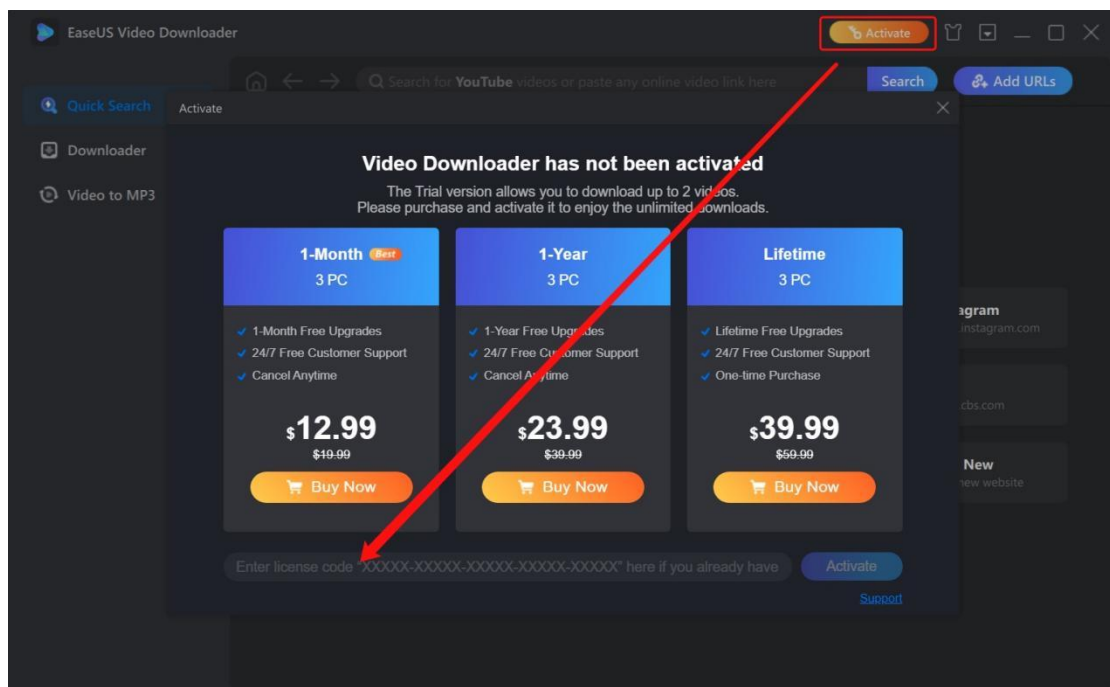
EaseUS Video Downloader

Activate

Search for YouTube videos or paste any online video link here

Search

Add URLs

Quick Search

Downloader

Video to MP3

Activate

Video Downloader has not been activated

The Trial version allows you to download up to 2 videos.
Please purchase and activate it to enjoy the unlimited downloads.

1-Month Best
3 PC

1-Month Free Upgrades
24/7 Free Customer Support
Cancel Anytime

$12.99
$19.99

Buy Now

1-Year
3 PC

1-Year Free Upgrades
24/7 Free Customer Support
Cancel Anytime

$23.99
$39.99

Buy Now

Lifetime
3 PC

Lifetime Free Upgrades
24/7 Free Customer Support
One-time Purchase

$39.99
$59.99

Buy Now

agram
instagram.com

cbs.com

New
new website

Enter license code "XXXXX-XXXXX-XXXXX-XXXXX-XXXXX" here if you already have

Activate

Support